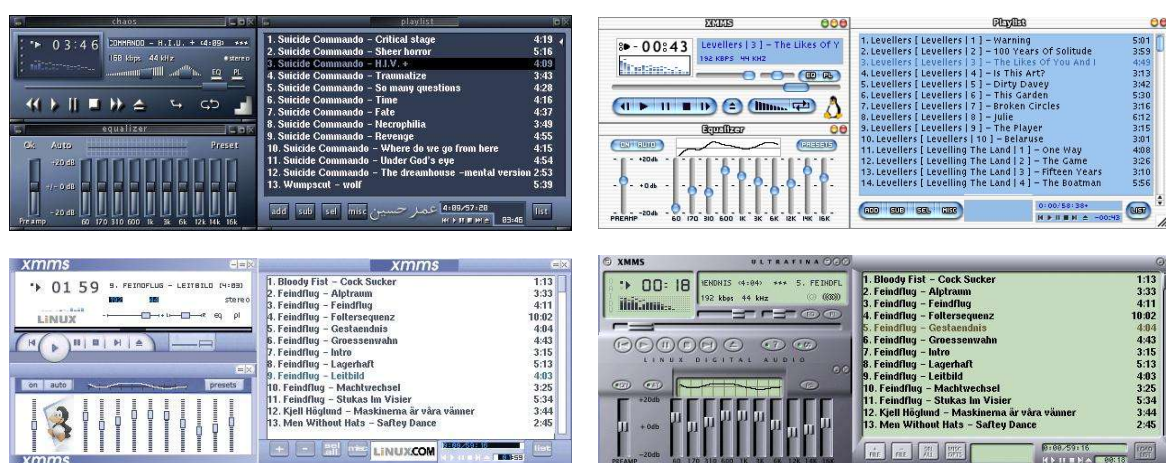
chaos

playlist

03:46 COMMANDO - H.I.U. + (4:09) ***

160 kbps 44 kHz stereo

EQ PL

equalizer

On Auto Preset

+20 db

+/- 0 db

-20 db

Preamp 60 170 310 600 1k 3k 6k 12k 14k 16k

1. Suicide Commando – Critical stage 4:19
2. Suicide Commando – Sheer horror 5:16
3. Suicide Commando – H.I.V. + 4:09
4. Suicide Commando – Traumatize 3:43
5. Suicide Commando – So many questions 4:28
6. Suicide Commando – Time 4:16
7. Suicide Commando – Fate 4:37
8. Suicide Commando – Necrophilia 3:49
9. Suicide Commando – Revenge 4:55
10. Suicide Commando – Where do we go from here 4:15
11. Suicide Commando – Under God's eye 4:54
12. Suicide Commando – The dreamhouse -mental version 2:53
13. Wumpscut – wolf 5:39

add sub sel misc عمر حسين 4:09/57:28 03:46 list

XMMS

Playlist

-00:43 Levellers | 3 ] – The Likes Of Y

192 KBPS 44 KHZ

EQ PL

Equalizer

ON AUTO PRESETS

+20db

+0db

-20db

PREAMP 60 170 310 600 1K 3K 6K 12K 14K 16K

1. Levellers [ Levellers | 1 ] – Warning 5:01
2. Levellers [ Levellers | 2 ] – 100 Years Of Solitude 3:59
3. Levellers [ Levellers | 3 ] – The Likes Of You And I 4:49
4. Levellers [ Levellers | 4 ] – Is This Art? 3:13
5. Levellers [ Levellers | 5 ] – Dirty Davey 3:42
6. Levellers [ Levellers | 6 ] – This Garden 5:30
7. Levellers [ Levellers | 7 ] – Broken Circles 4:29
8. Levellers [ Levellers | 8 ] – Julie 6:12
9. Levellers [ Levellers | 9 ] – The Player 3:15
10. Levellers [ Levellers | 10 ] – Belaruse 3:01
11. Levellers [ Levelling The Land | 1 ] – One Way 4:08
12. Levellers [ Levelling The Land | 2 ] – The Game 3:26
13. Levellers [ Levelling The Land | 3 ] – Fifteen Years 3:10
14. Levellers [ Levelling The Land | 4 ] – The Boatman 5:56

ADD SUB SEL MISC 0:00/58:38* -00:43 LIST

xmms

xmms

01 59 9. FEINDFLUG – LEITBILD (4:03)

192 44 stereo

LINUX

eq pl

on auto presets

1. Bloody Fist – Cock Sucker 1:13
2. Feindflug – Alptraum 3:33
3. Feindflug – Feindflug 4:11
4. Feindflug – Foltersequenz 10:02
5. Feindflug – Gestaendnis 4:04
6. Feindflug – Groessenwahn 4:43
7. Feindflug – Intro 3:15
8. Feindflug – Lagerhaft 5:13
9. Feindflug – Leitbild 4:03
10. Feindflug – Machtwechsel 3:25
11. Feindflug – Stukas Im Visier 5:34
12. Kjell Höglund – Maskinerna är våra vänner 3:44
13. Men Without Hats – Saftey Dance 2:45

+ - sel misc LINUXCOM list

xmms

XMMS ULTRAFINA

00:18 VENDNIS (4:04) *** 5. FEINDFL

192 kbps 44 kHz

LINUX DIGITAL AUDIO

+20db

+0db

-20db

PREAMP 60 170 310 600 1K 3K 6K 12K 14K 16K

1. Bloody Fist – Cock Sucker 1:13
2. Feindflug – Alptraum 3:33
3. Feindflug – Feindflug 4:11
4. Feindflug – Foltersequenz 10:02
5. Feindflug – Gestaendnis 4:04
6. Feindflug – Groessenwahn 4:43
7. Feindflug – Intro 3:15
8. Feindflug – Lagerhaft 5:13
9. Feindflug – Leitbild 4:03
10. Feindflug – Machtwechsel 3:25
11. Feindflug – Stukas Im Visier 5:34
12. Kjell Höglund – Maskinerna är våra vänner 3:44
13. Men Without Hats – Saftey Dance 2:45

0:08/59:16 00:18